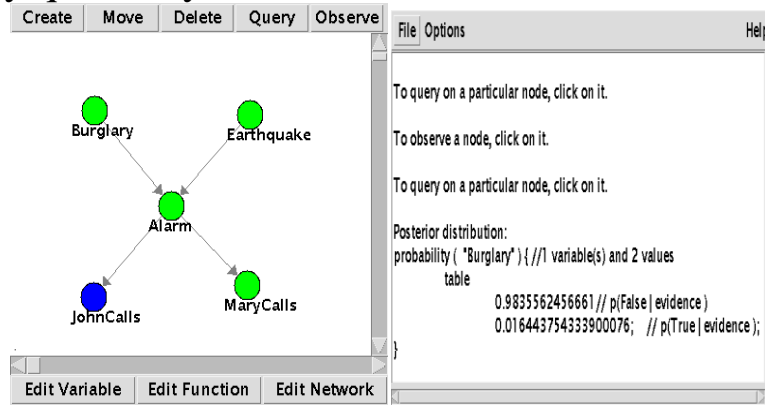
Create | Move | Delete | Query | Observe

Burglary
Earthquake
Alarm
JohnCalls
MaryCalls

Edit Variable | Edit Function | Edit Network

File Options Help

To query on a particular node, click on it.

To observe a node, click on it.

To query on a particular node, click on it.

Posterior distribution:
probability ( "Burglary" ) { //1 variable(s) and 2 values
table
0.9835562456661 // p(False | evidence )
0.016443754333900076; // p(True | evidence );
}